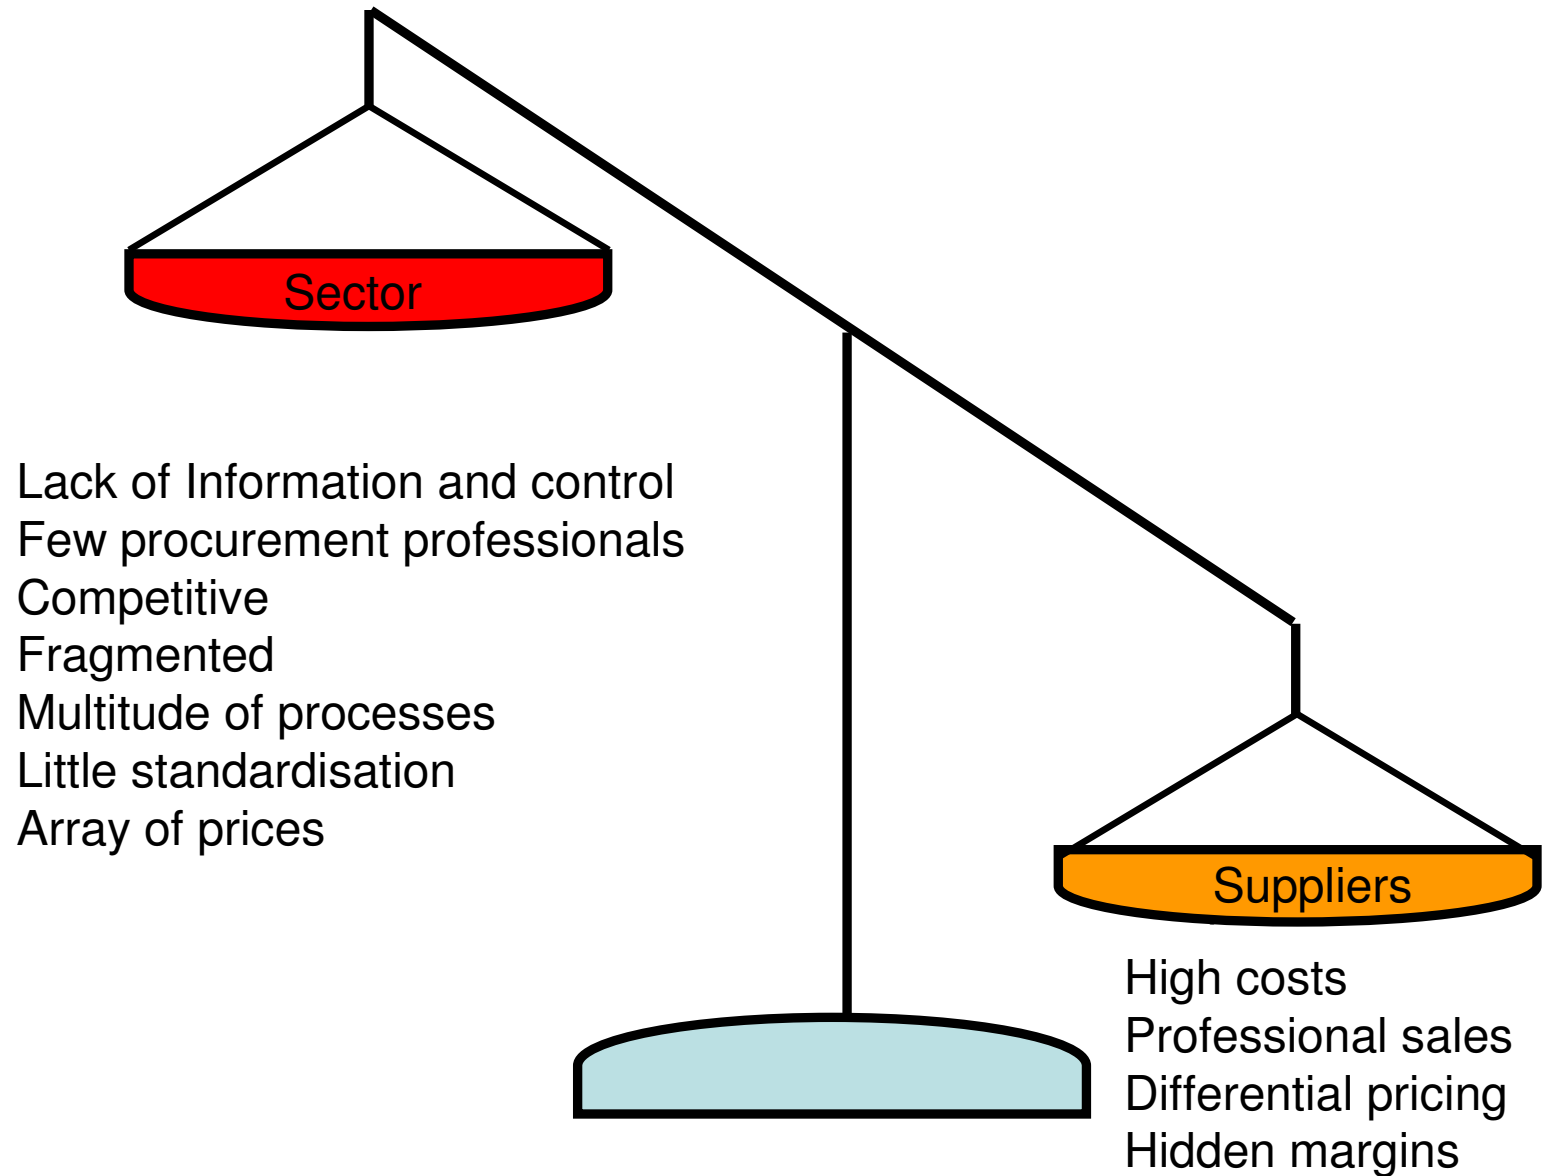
Sector

Lack of Information and control
Few procurement professionals
Competitive
Fragmented
Multitude of processes
Little standardisation
Array of prices

Suppliers

High costs
Professional sales
Differential pricing
Hidden margins